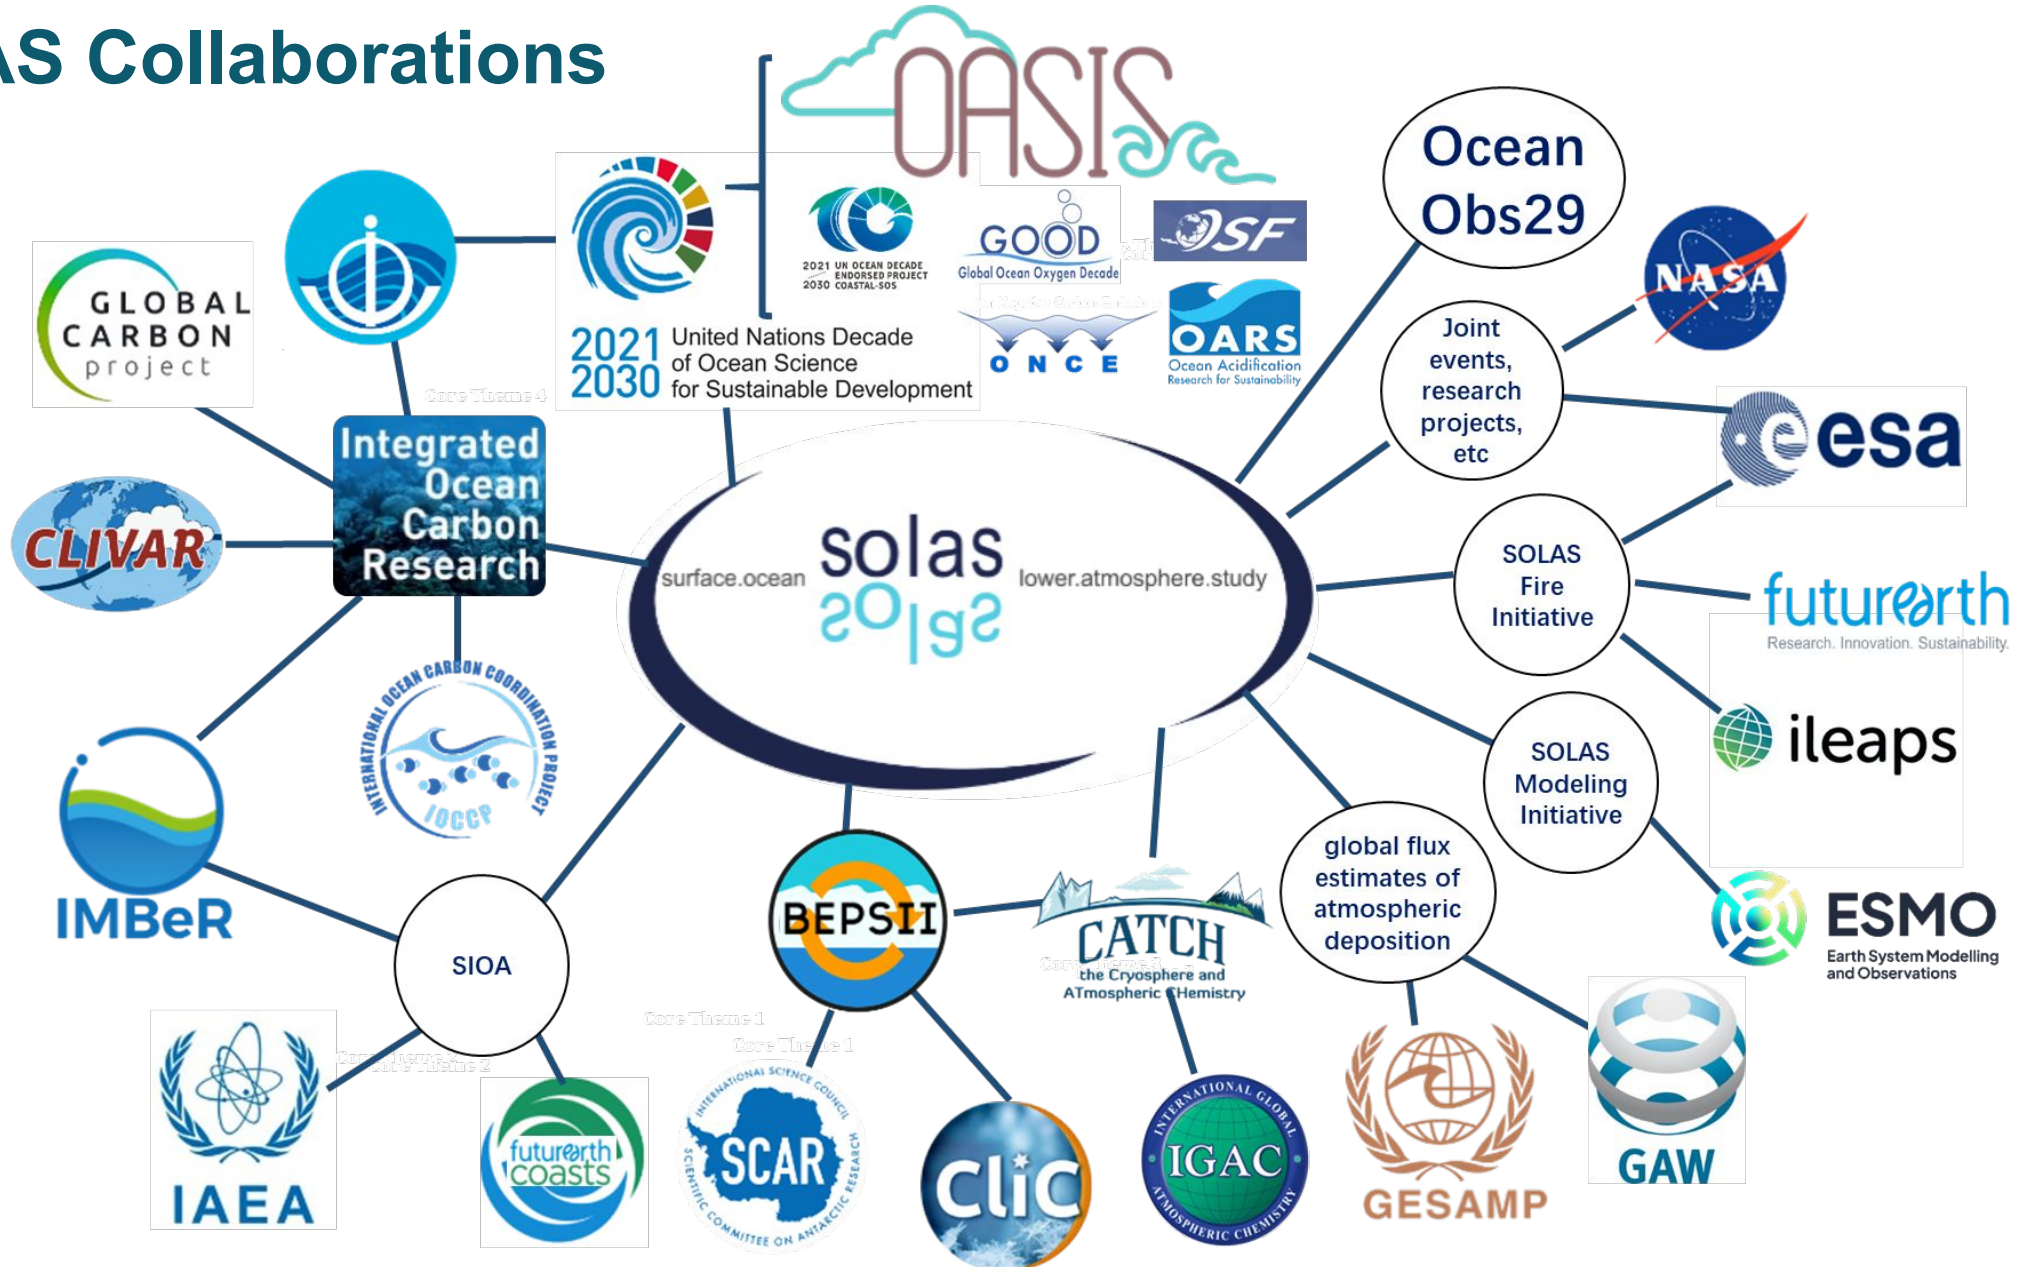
AS Collaborations

OASIS

Ocean Obs29

GLOBAL CARBON project

2021 UN OCEAN DECADE ENDORSED PROJECT 2030 COASTAL-SOS

GOOD Global Ocean Oxygen Decade

OSF

ONCE

OARS Ocean Acidification Research for Sustainability

2021 2030 United Nations Decade of Ocean Science for Sustainable Development

NASA

Joint events, research projects, etc

esa

Integrated Ocean Carbon Research

CLIVAR

solas surface.ocean lower.atmosphere.study

SOLAS Fire Initiative

futurearth Research. Innovation. Sustainability.

INTERNATIONAL OCEAN CARBON COORDINATION PROJECT IOCCP

ileaps

SOLAS Modeling Initiative

IMBeR

SIOA

BEPSII

CATCH the Cryosphere and ATmospheric CHemistry

global flux estimates of atmospheric deposition

ESMO Earth System Modelling and Observations

IAEA

futurearth coasts

INTERNATIONAL SCIENCE COUNCIL SCAR SCIENTIFIC COMMITTEE ON ANTARCTIC RESEARCH

CliC

INTERNATIONAL GLOBAL IGAC ATMOSPHERIC CHEMISTRY

GESAMP

GAW